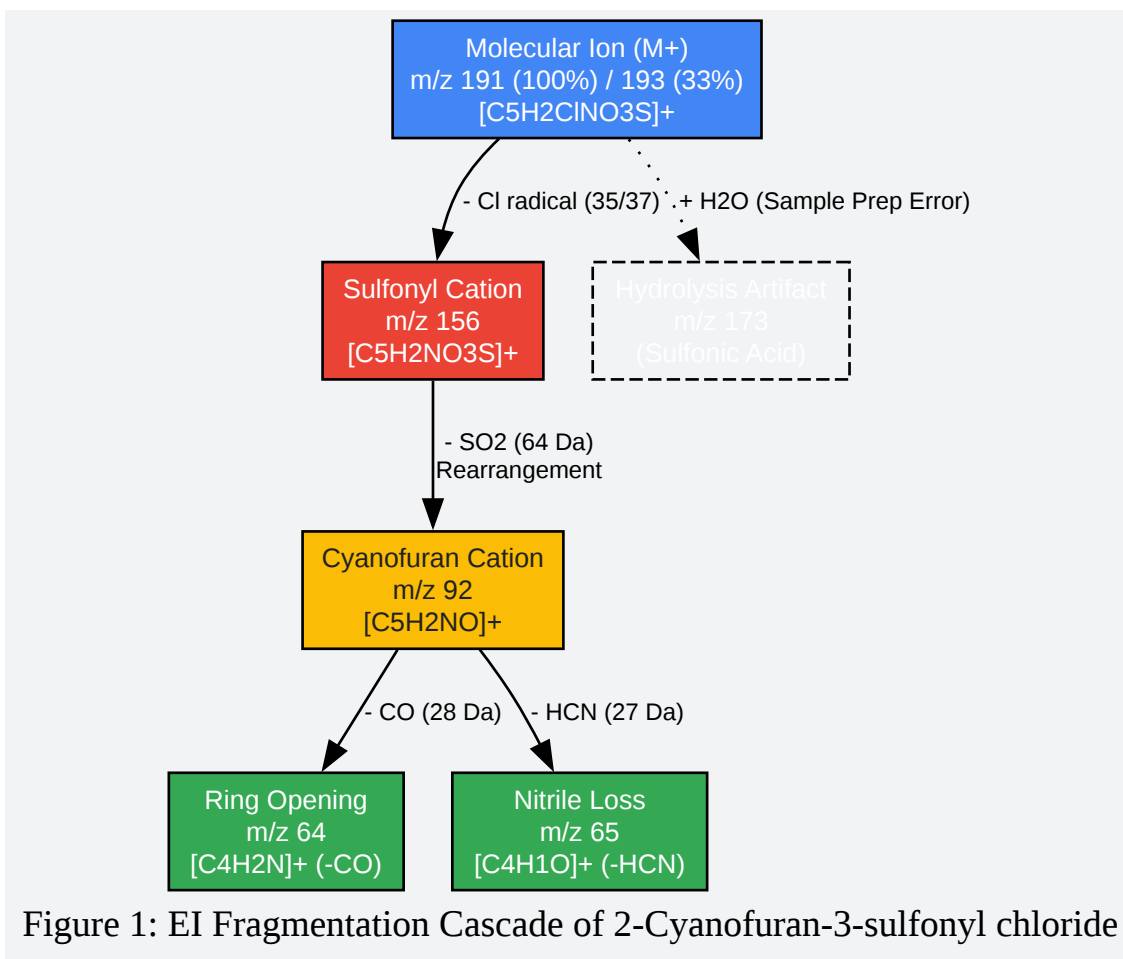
Molecular Ion (M+)
m/z 191 (100%) / 193 (33%)
[C5H2ClNO3S]+

- Cl radical (35/37)

+ H2O (Sample Prep Error)

Sulfonyl Cation
m/z 156
[C5H2NO3S]+

Hydrolysis Artifact
m/z 173
(Sulfonic Acid)

- SO2 (64 Da)
Rearrangement

Cyanofuran Cation
m/z 92
[C5H2NO]+

- CO (28 Da)

- HCN (27 Da)

Ring Opening
m/z 64
[C4H2N]+ (-CO)

Nitrile Loss
m/z 65
[C4H1O]+ (-HCN)

Figure 1: EI Fragmentation Cascade of 2-Cyanofuran-3-sulfonyl chloride